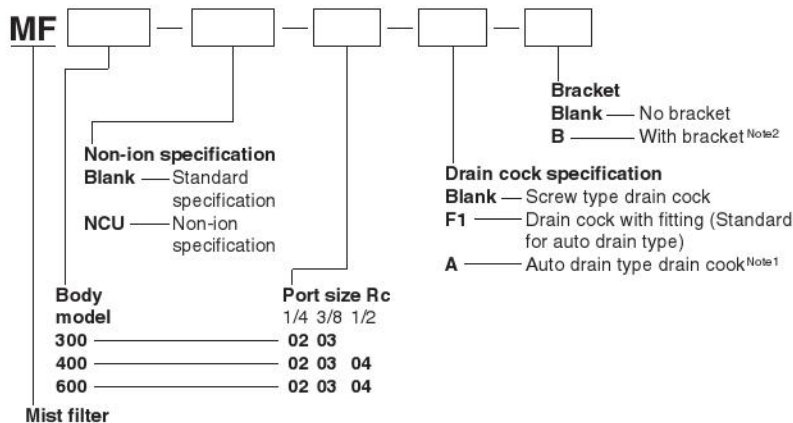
MF [ ] — [ ] — [ ] — [ ] — [ ]

Bracket
Blank — No bracket
B — With bracket Note2

Non-ion specification
Blank — Standard specification
NCU — Non-ion specification

Drain cock specification
Blank — Screw type drain cock
F1 — Drain cock with fitting (Standard for auto drain type)
A — Auto drain type drain cook Note1

Body model
300
400
600

Port size Rc
1/4 3/8 1/2
02 03
02 03 04
02 03 04

Mist filter